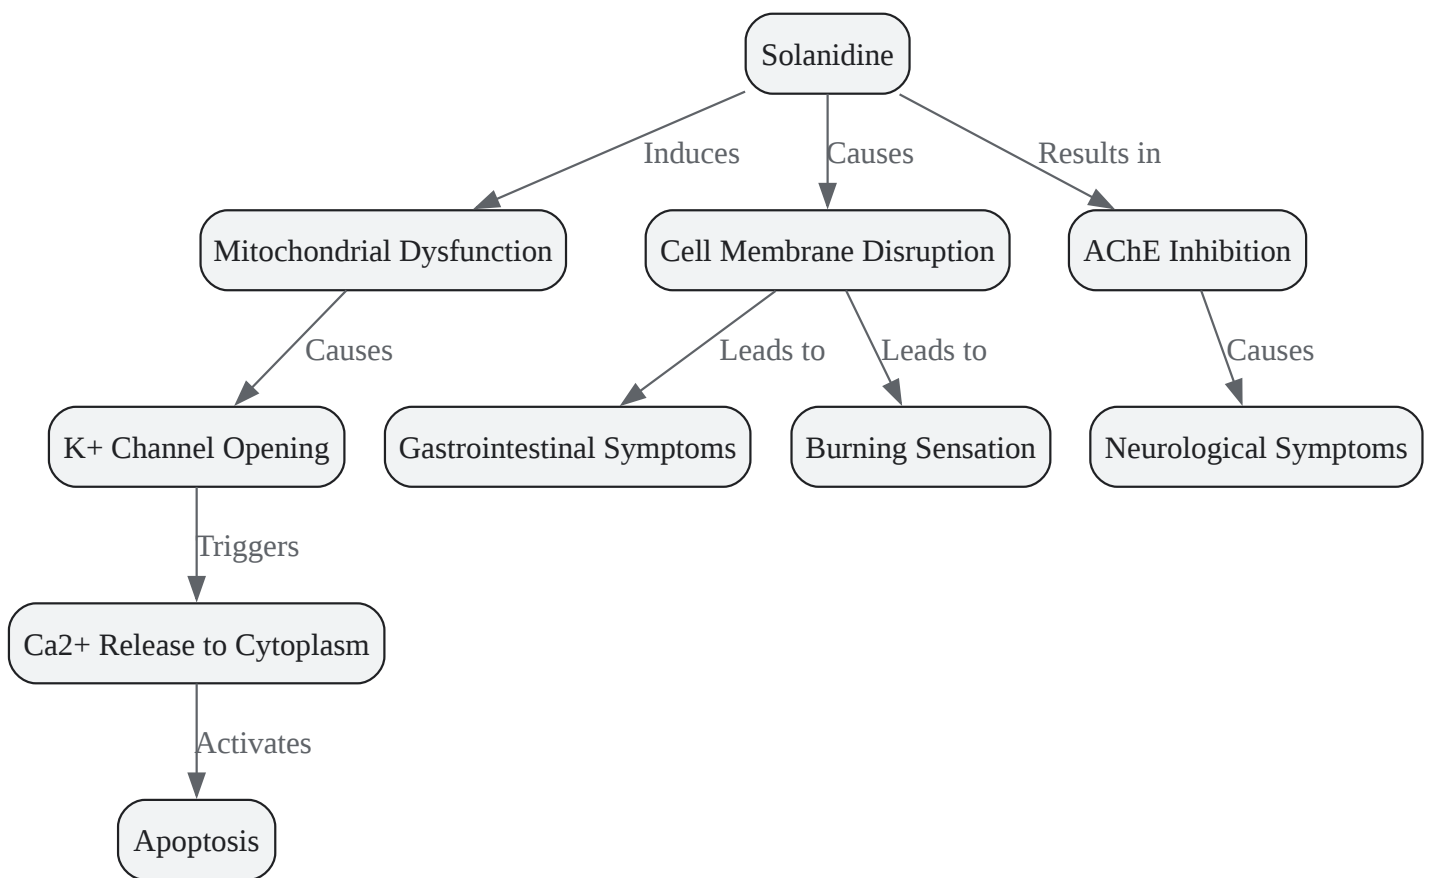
Solanidine

Induces
Causes
Results in

Mitochondrial Dysfunction
Cell Membrane Disruption
AChE Inhibition

Causes
Leads to
Leads to
Causes

K+ Channel Opening
Gastrointestinal Symptoms
Burning Sensation
Neurological Symptoms

Triggers

Ca2+ Release to Cytoplasm

Activates

Apoptosis